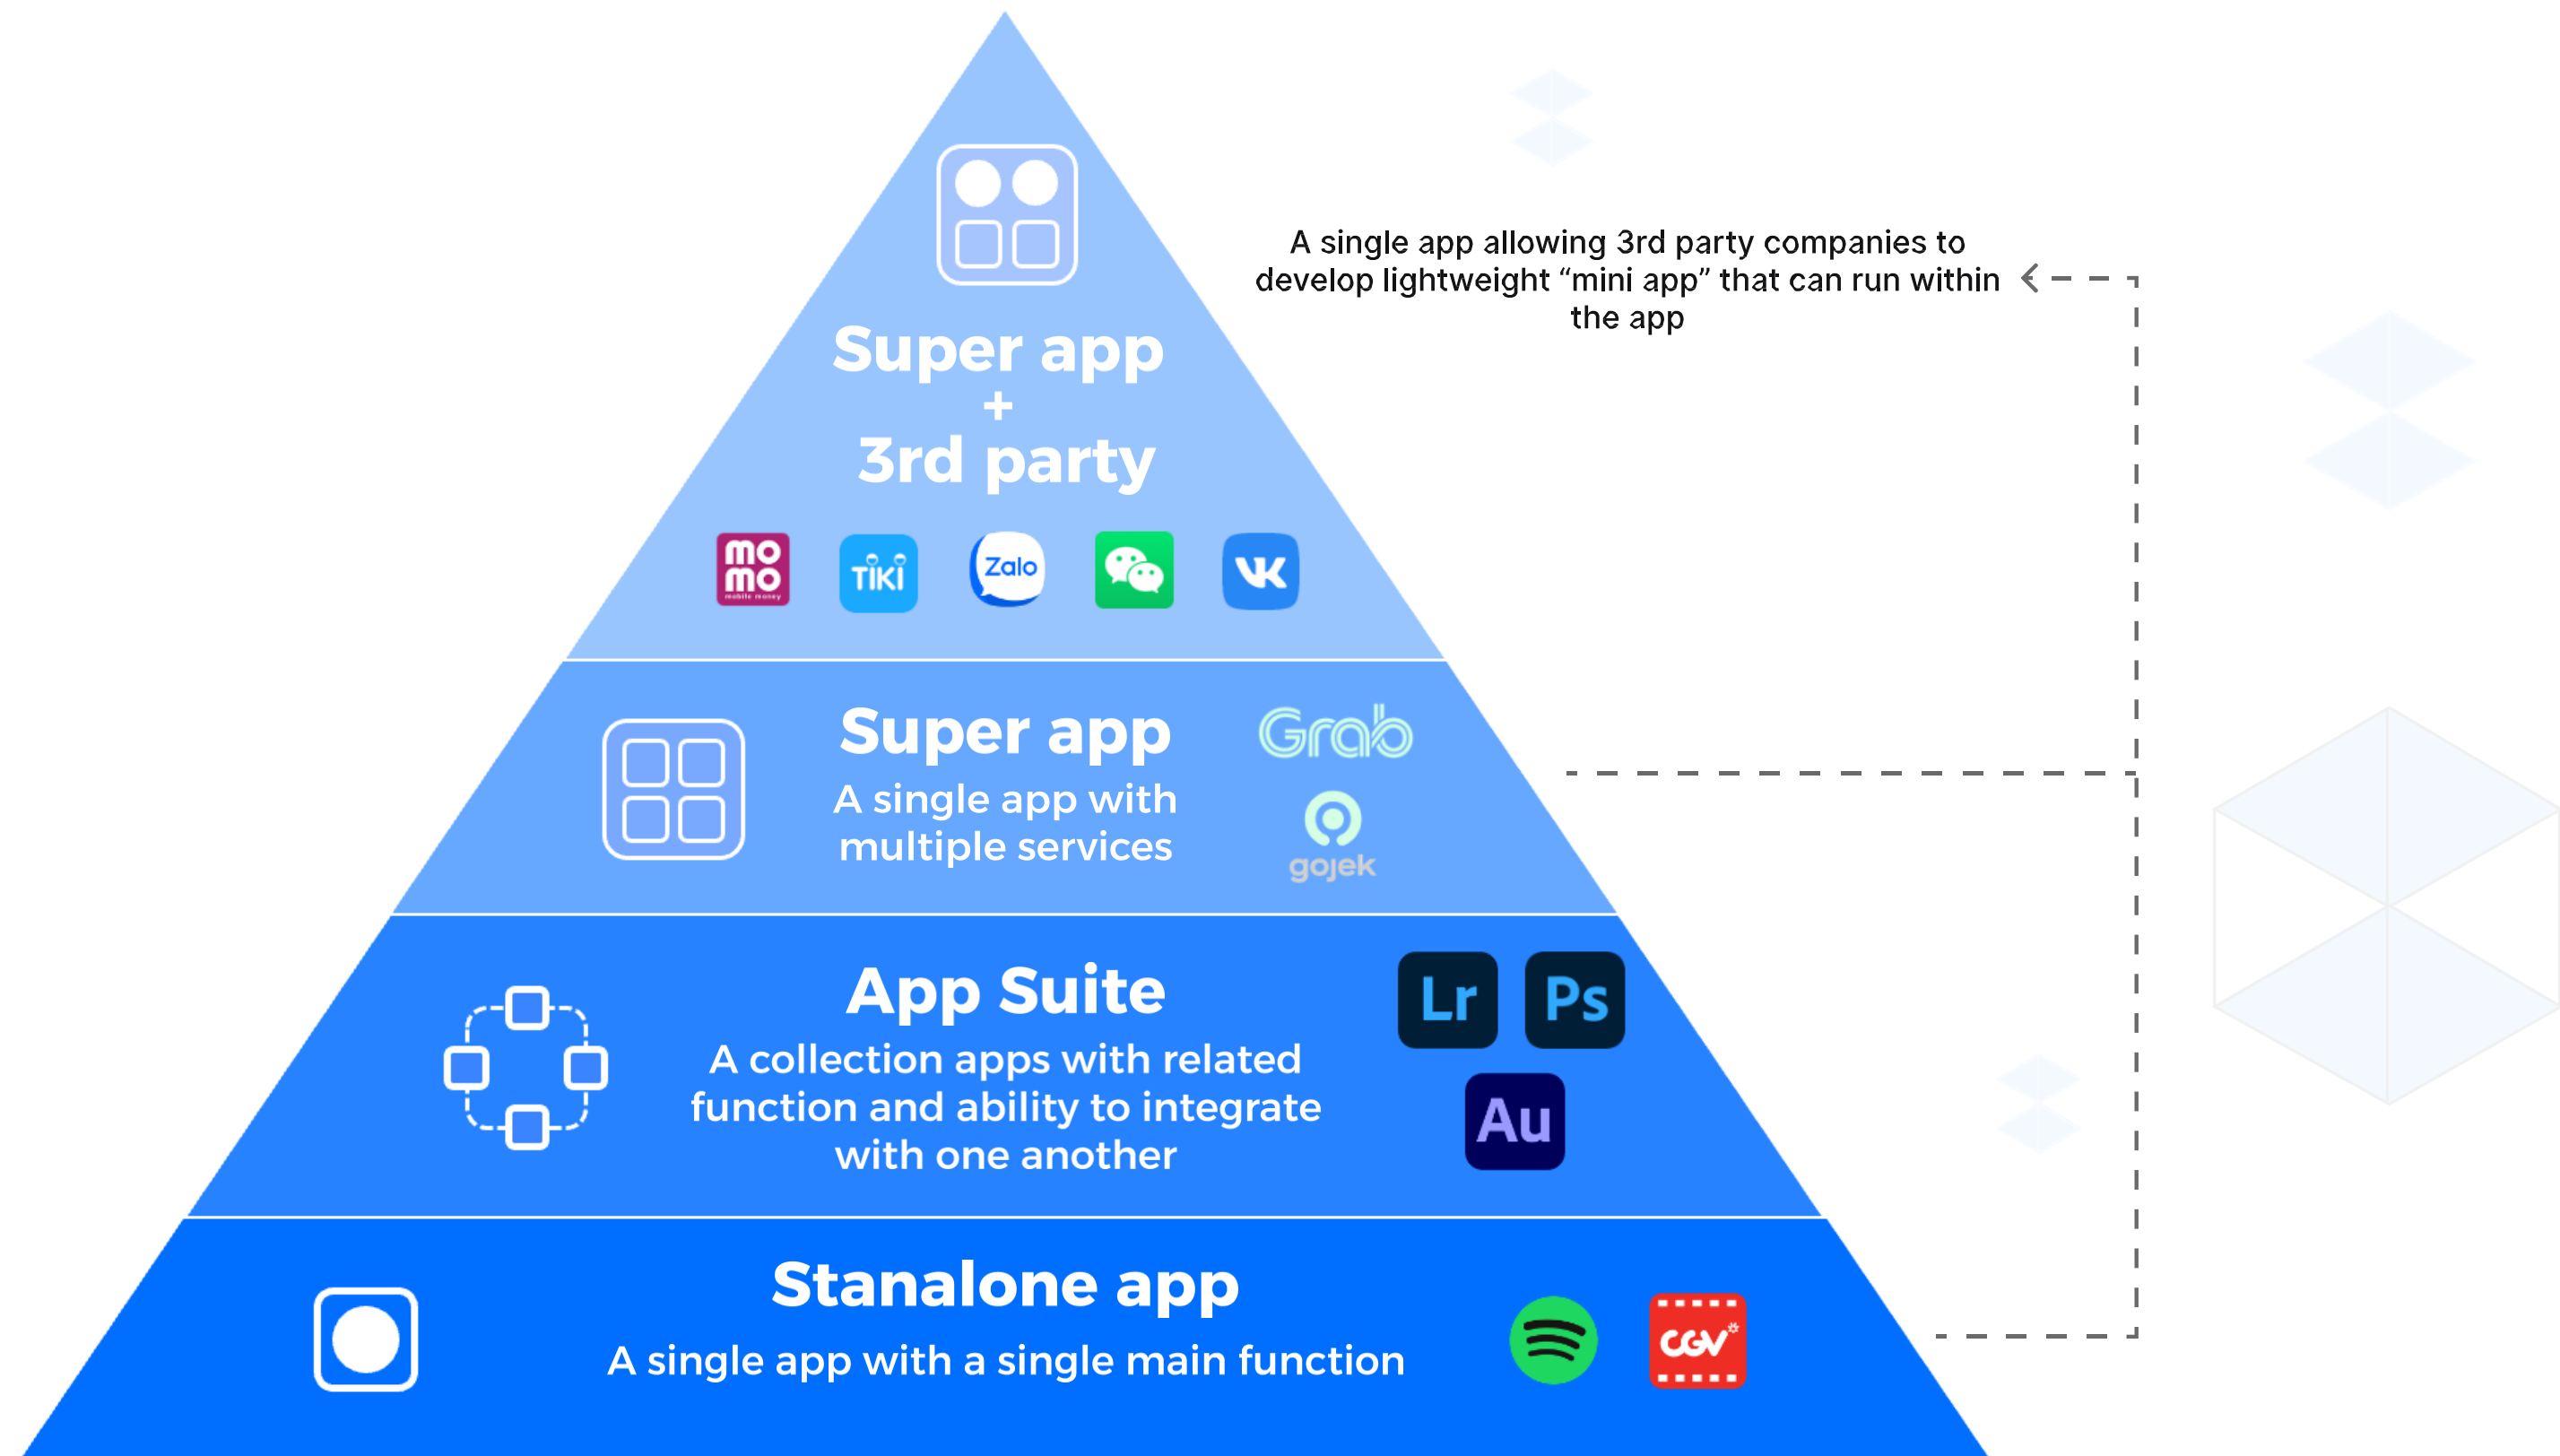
Super app
+
3rd party

mo mo

TiKi

Zalo

A single app allowing 3rd party companies to develop lightweight “mini app” that can run within the app

Super app
A single app with multiple services

Grab

gojek

App Suite
A collection apps with related function and ability to integrate with one another

Lr

Ps

Au

Stanalone app
A single app with a single main function

CGV